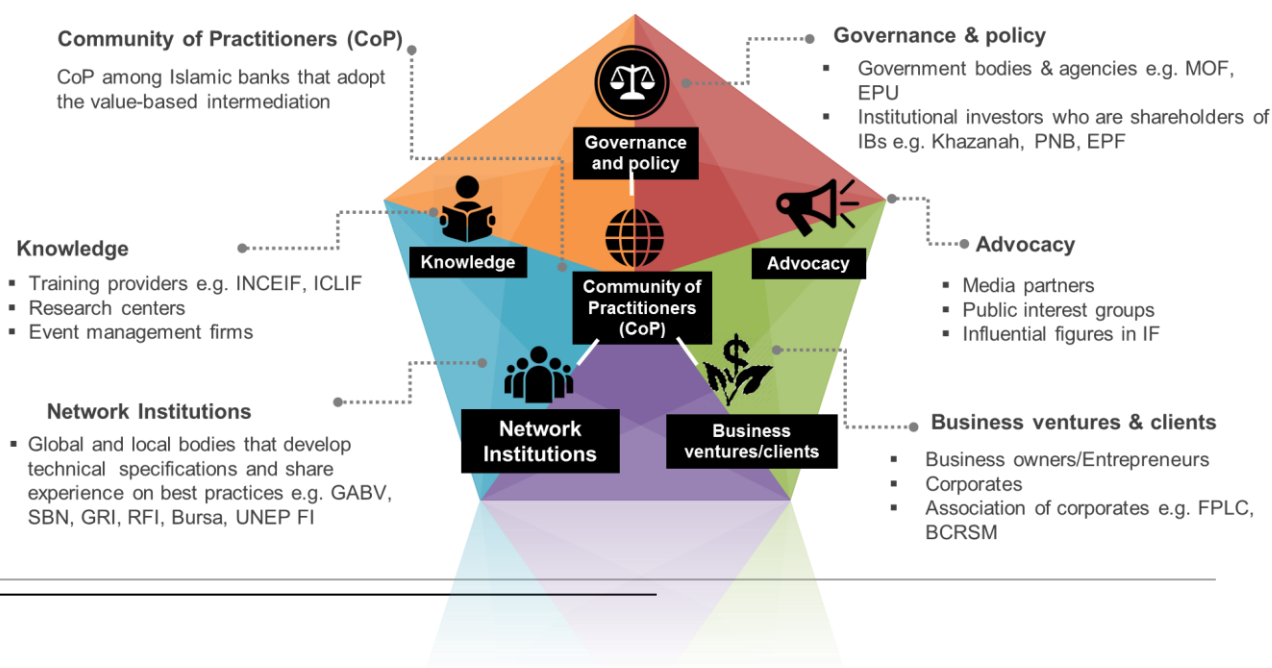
Community of Practitioners (CoP)

CoP among Islamic banks that adopt the value-based intermediation

Governance & policy

- Government bodies & agencies e.g. MOF, EPU
- Institutional investors who are shareholders of IBs e.g. Khazanah, PNB, EPF

Governance and policy

Knowledge

- Training providers e.g. INCEIF, ICLIF
- Research centers
- Event management firms

Knowledge

Community of Practitioners (CoP)

Advocacy

Advocacy

- Media partners
- Public interest groups
- Influential figures in IF

Network Institutions

- Global and local bodies that develop technical specifications and share experience on best practices e.g. GABV, SBN, GRI, RFI, Bursa, UNEP FI

Network Institutions

Business ventures/clients

Business ventures & clients

- Business owners/Entrepreneurs
- Corporates
- Association of corporates e.g. FPLC, BCRSM